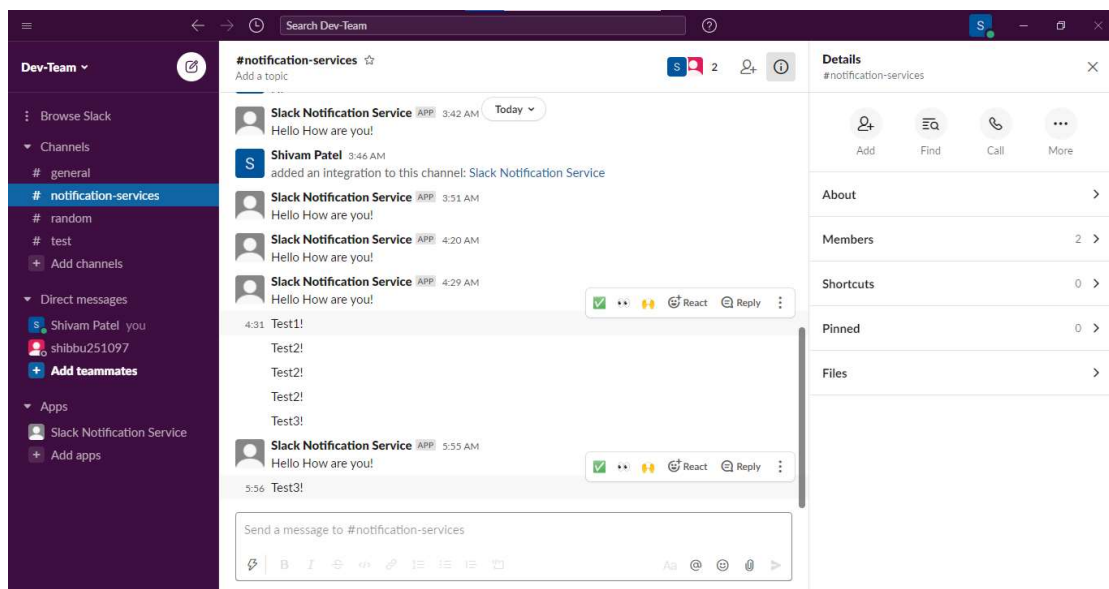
Search Dev-Team

Dev-Team

Browse Slack
Channels
# general
# notification-services
# random
# test
+ Add channels
Direct messages
Shivam Patel you
shibbu251097
+ Add teammates
Apps
Slack Notification Service
+ Add apps

#notification-services
Add a topic

2

Slack Notification Service APP 3:42 AM Today
Hello How are you!

Shivam Patel 3:46 AM
added an integration to this channel: Slack Notification Service

Slack Notification Service APP 3:51 AM
Hello How are you!

Slack Notification Service APP 4:20 AM
Hello How are you!

Slack Notification Service APP 4:29 AM
Hello How are you!

React Reply

4:31 Test1!
Test2!
Test2!
Test2!
Test3!

Slack Notification Service APP 5:55 AM
Hello How are you!

React Reply

5:56 Test3!

Send a message to #notification-services

Details
#notification-services

Add Find Call More

About
Members 2
Shortcuts 0
Pinned 0
Files